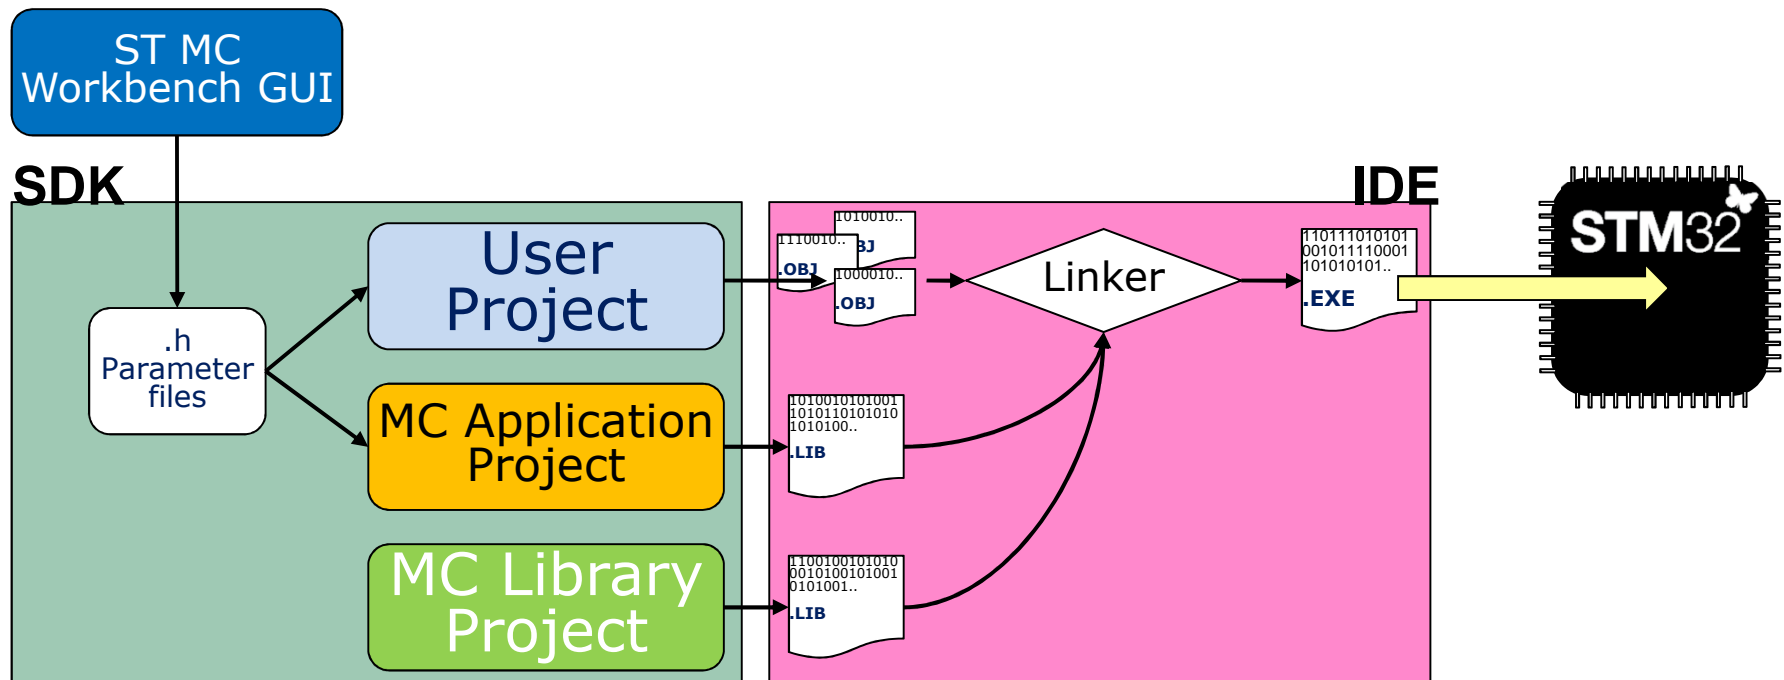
ST MC Workbench GUI

SDK

.h Parameter files

User Project

MC Application Project

MC Library Project

IDE

1010010..
BJ

1110010..
.OBJ

1000010..
.OBJ

Linker

110111010101
001011110001
101010101..
.EXE

1010010101001
1010110101010
1010100..
.LIB

1100100101010
0010100101001
0101001..
.LIB

STM32